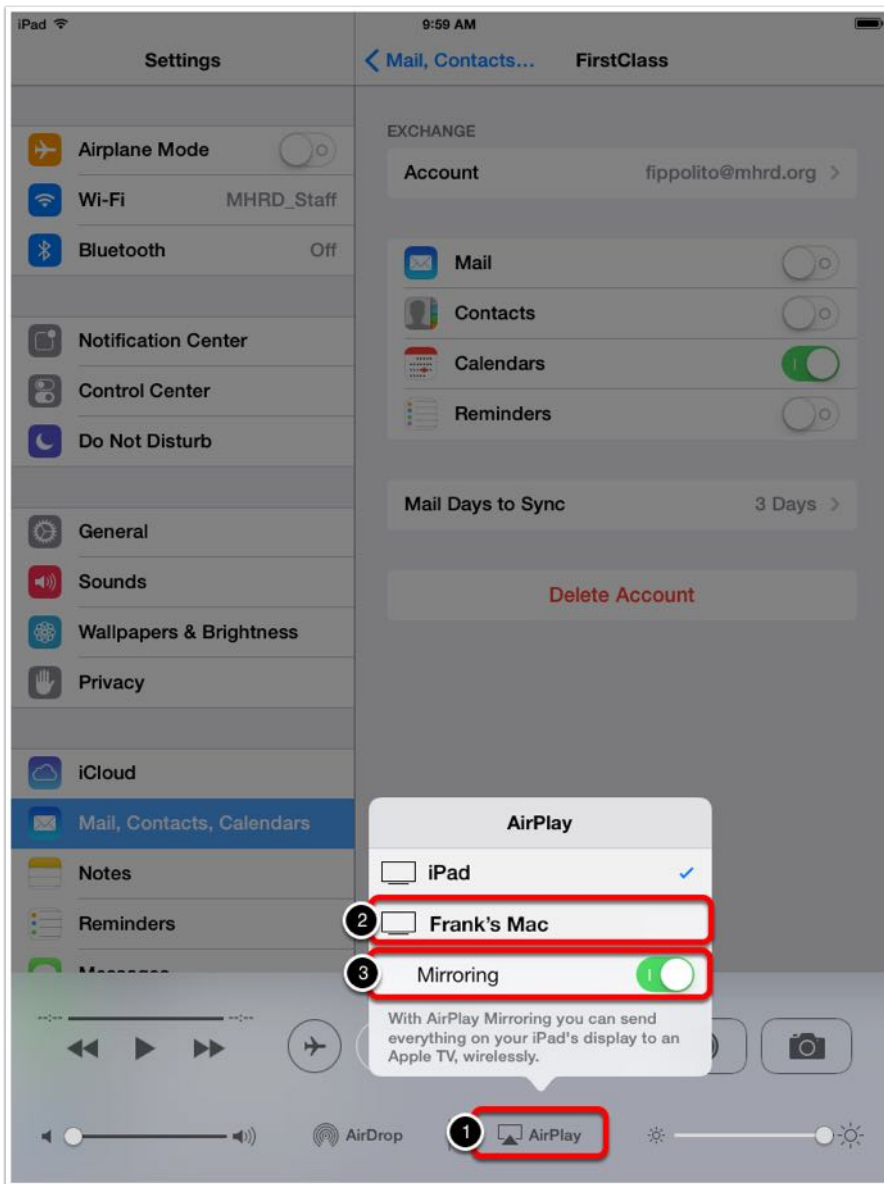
iPad

9:59 AM

Settings

Mail, Contacts...

FirstClass

Airplane Mode

Wi-Fi MHRD_Staff

Bluetooth Off

Notification Center

Control Center

Do Not Disturb

General

Sounds

Wallpapers & Brightness

Privacy

iCloud

Mail, Contacts, Calendars

Notes

Reminders

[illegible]

EXCHANGE

Account fippolito@mhrd.org

Mail

Contacts

Calendars

Reminders

Mail Days to Sync 3 Days

Delete Account

AirPlay

iPad

2 Frank's Mac

3 Mirroring

With AirPlay Mirroring you can send everything on your iPad's display to an Apple TV, wirelessly.

--:-- --:--

AirDrop

1 AirPlay